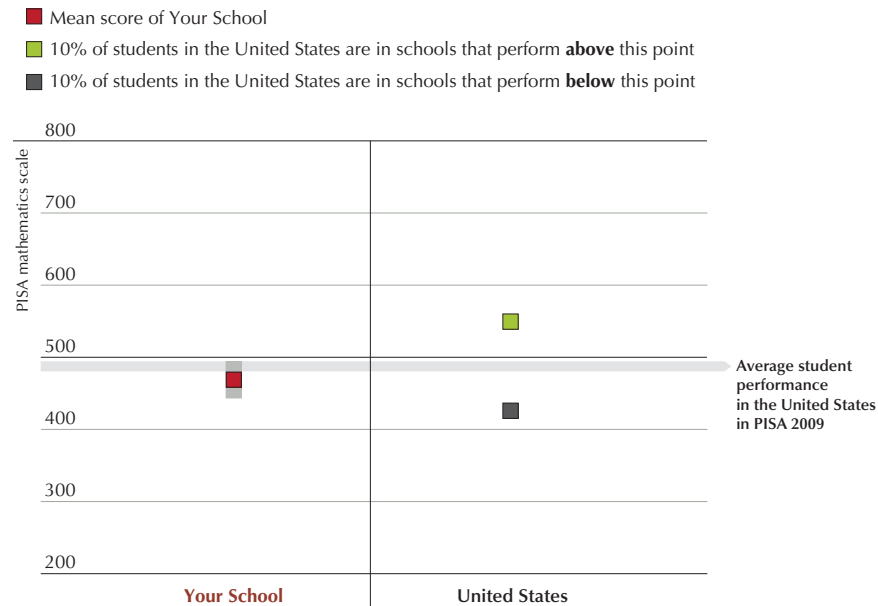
Mean score of Your School
10% of students in the United States are in schools that perform **above** this point
10% of students in the United States are in schools that perform **below** this point

PISA mathematics scale

800
700
600
500
400
300
200

Average student performance in the United States in PISA 2009

Your School
United States